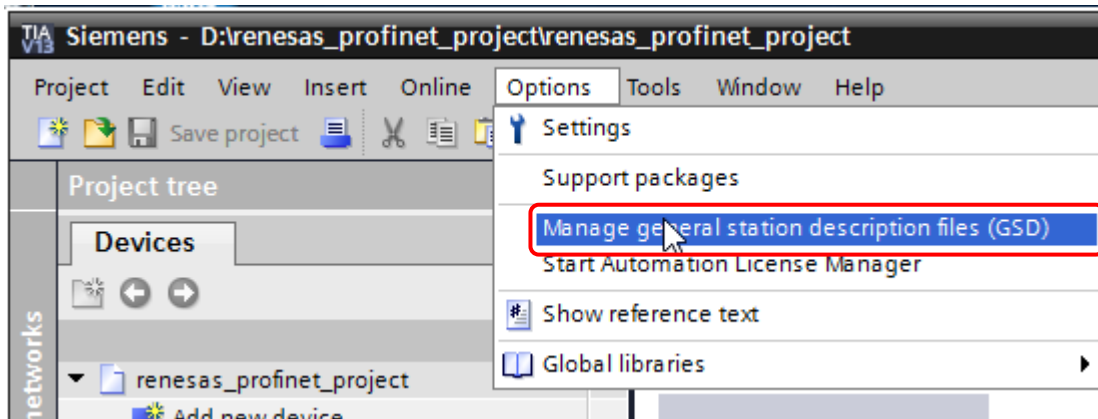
TIA V13 Siemens - D:\renesas_profinet_project\renesas_profinet_project

Project Edit View Insert Online Options Tools Window Help

Save project

Project tree

Devices

networks

renesas_profinet_project

Add new device

Settings

Support packages

Manage general station description files (GSD)

Start Automation License Manager

Show reference text

Global libraries